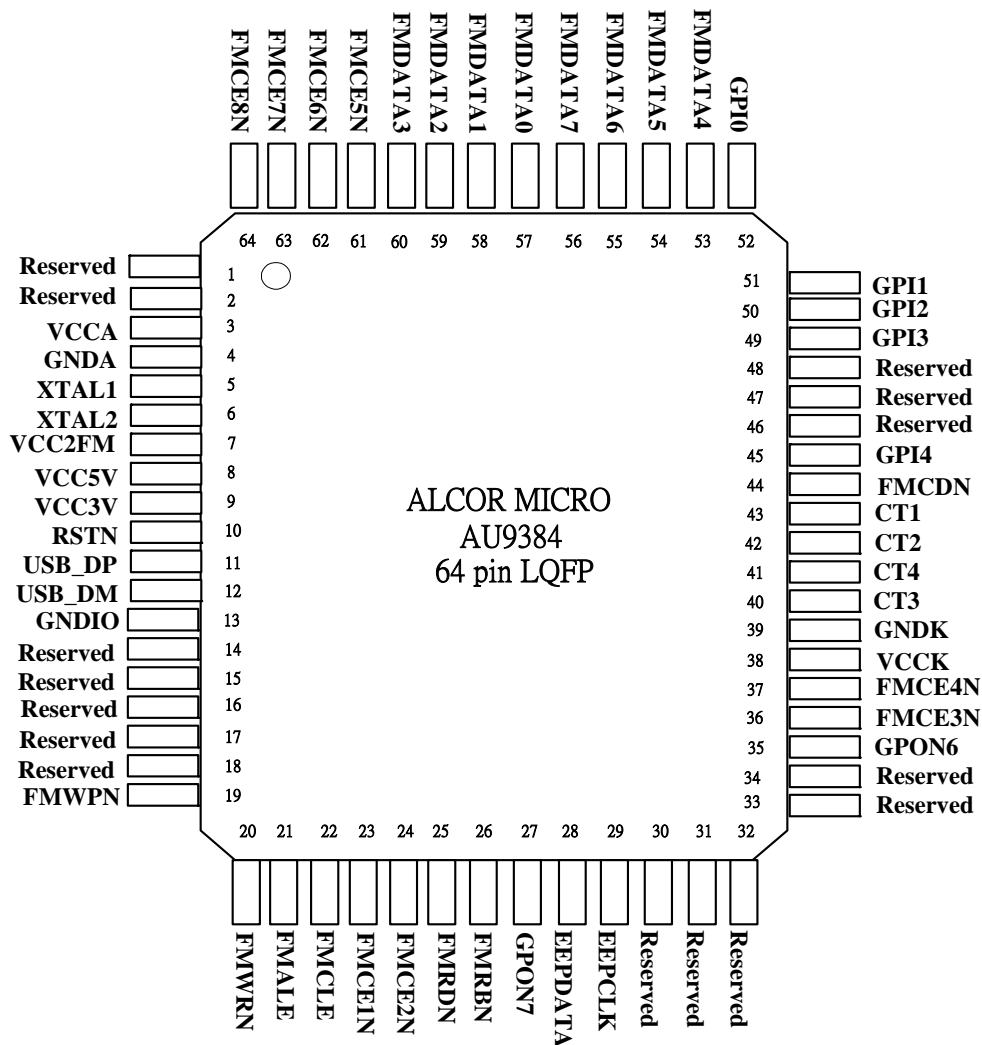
FMCE8N FMCE7N FMCE6N FMCE5N FMDATA3 FMDATA2 FMDATA1 FMDATA0 FMDATA7 FMDATA6 FMDATA5 FMDATA4 GPI0

64 63 62 61 60 59 58 57 56 55 54 53 52

Reserved 1
Reserved 2
VCCA 3
GNDA 4
XTAL1 5
XTAL2 6
VCC2FM 7
VCC5V 8
VCC3V 9
RSTN 10
USB_DP 11
USB_DM 12
GNDIO 13
Reserved 14
Reserved 15
Reserved 16
Reserved 17
Reserved 18
FMWPN 19

51 GPI1
50 GPI2
49 GPI3
48 Reserved
47 Reserved
46 Reserved
45 GPI4
44 FMCDN
43 CT1
42 CT2
41 CT4
40 CT3
39 GNDK
38 VCCK
37 FMCE4N
36 FMCE3N
35 GPON6
34 Reserved
33 Reserved

ALCOR MICRO
AU9384
64 pin LQFP

20 21 22 23 24 25 26 27 28 29 30 31 32

FMWRN FMALE FMCLE FMCE1N FMCE2N FMRDN FMRBN GPON7 EEPDATA EEPCLK Reserved Reserved Reserved